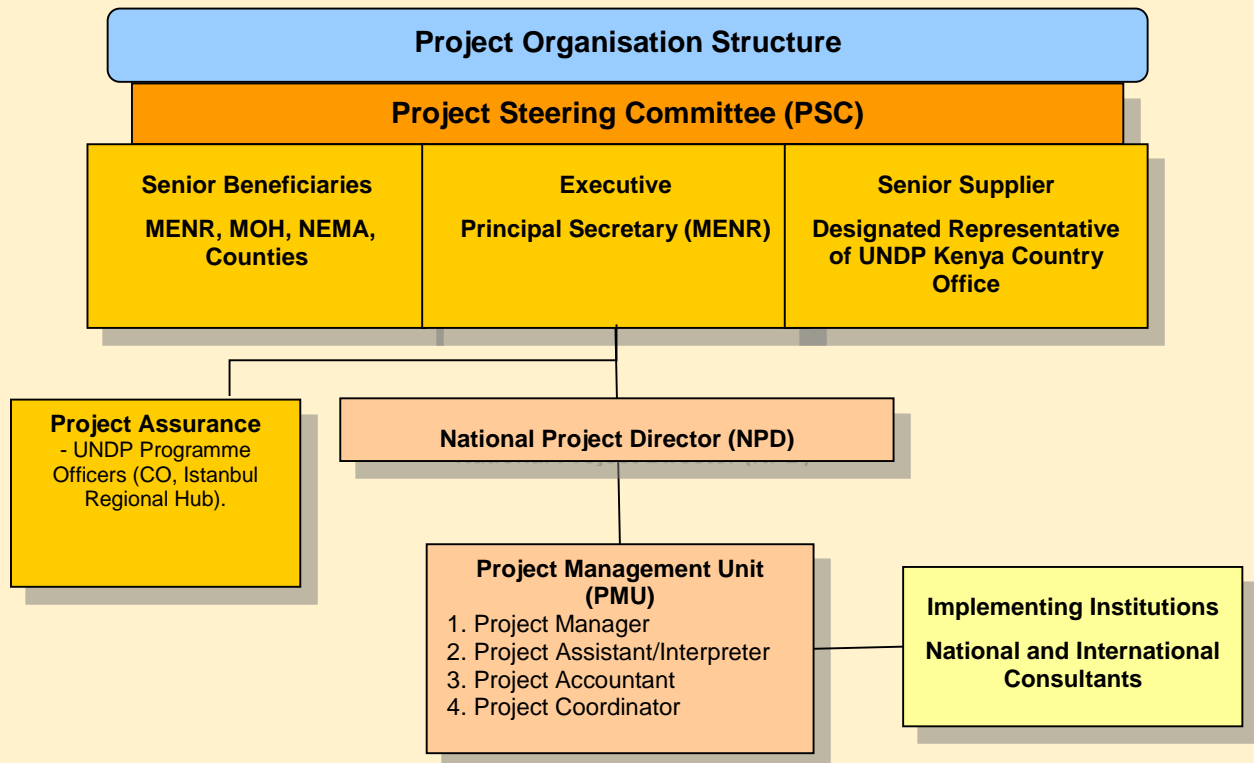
Project Organisation Structure

Project Steering Committee (PSC)

Senior Beneficiaries

MENR, MOH, NEMA, Counties

Executive

Principal Secretary (MENR)

Senior Supplier

Designated Representative of UNDP Kenya Country Office

Project Assurance
- UNDP Programme Officers (CO, Istanbul Regional Hub).

National Project Director (NPD)

Project Management Unit (PMU)
1. Project Manager
2. Project Assistant/Interpreter
3. Project Accountant
4. Project Coordinator

Implementing Institutions

National and International Consultants